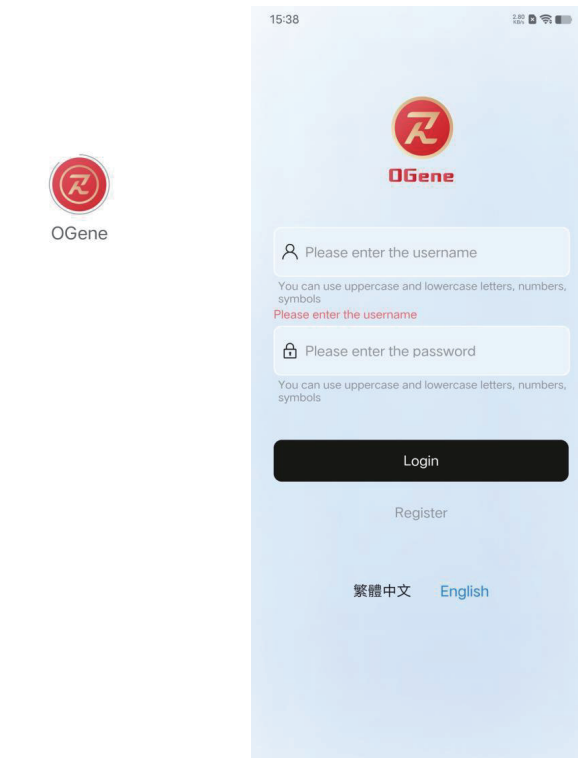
OGene

15:38

OGene

Please enter the username

You can use uppercase and lowercase letters, numbers, symbols

Please enter the username

Please enter the password

You can use uppercase and lowercase letters, numbers, symbols

Login

Register

繁體中文 English